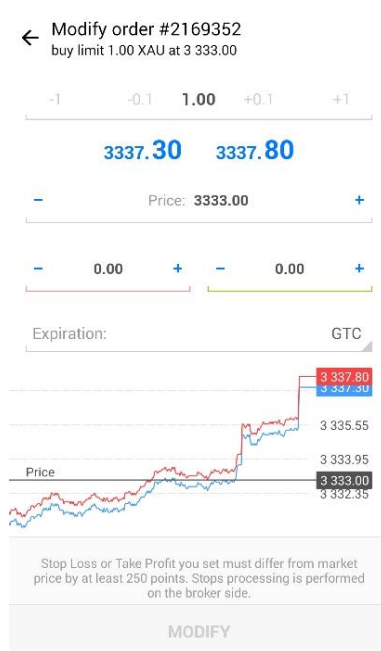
← Modify order #2169352
buy limit 1.00 XAU at 3 333.00

-1 -0.1 1.00 +0.1 +1

3337.30 3337.80

− Price: 3333.00 +

− 0.00 + − 0.00 +

Expiration: GTC

3 337.80
3 337.30
3 335.55
3 333.95
Price
3 333.00
3 332.35

Stop Loss or Take Profit you set must differ from market price by at least 250 points. Stops processing is performed on the broker side.

MODIFY